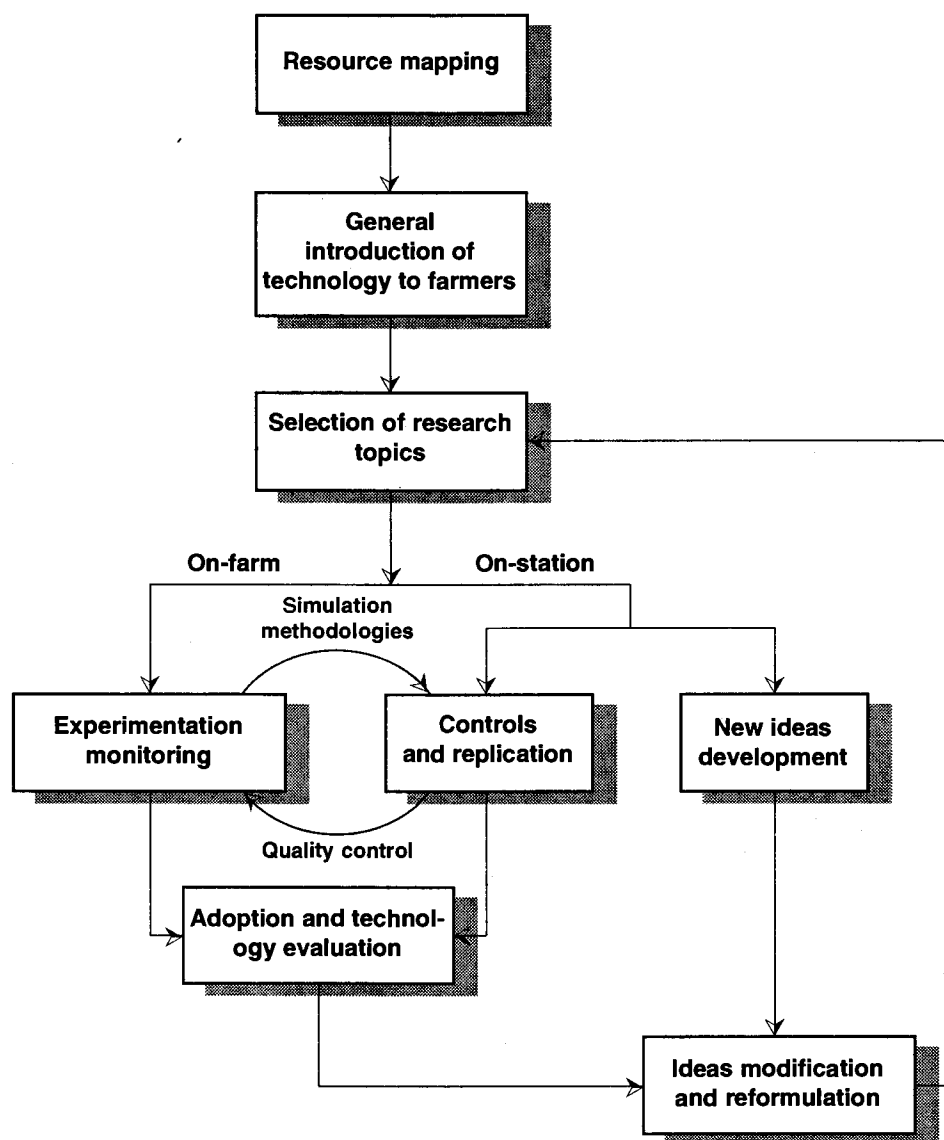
Resource mapping

General introduction of technology to farmers

Selection of research topics

On-farm

On-station

Simulation methodologies

Experimentation monitoring

Controls and replication

New ideas development

Quality control

Adoption and technology evaluation

Ideas modification and reformulation